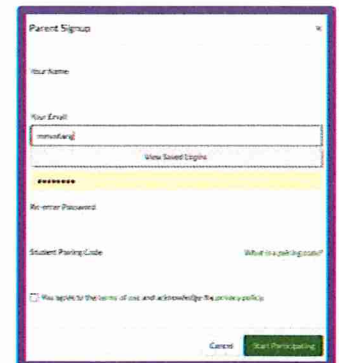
Parent Signup
×

Your Name

Your Email
mmontana

View Saved Logins

••••••••

Re-enter Password

Student Pairing Code
What is a pairing code?

You agree to the terms of use and acknowledge the privacy policy

Cancel
Start Participating